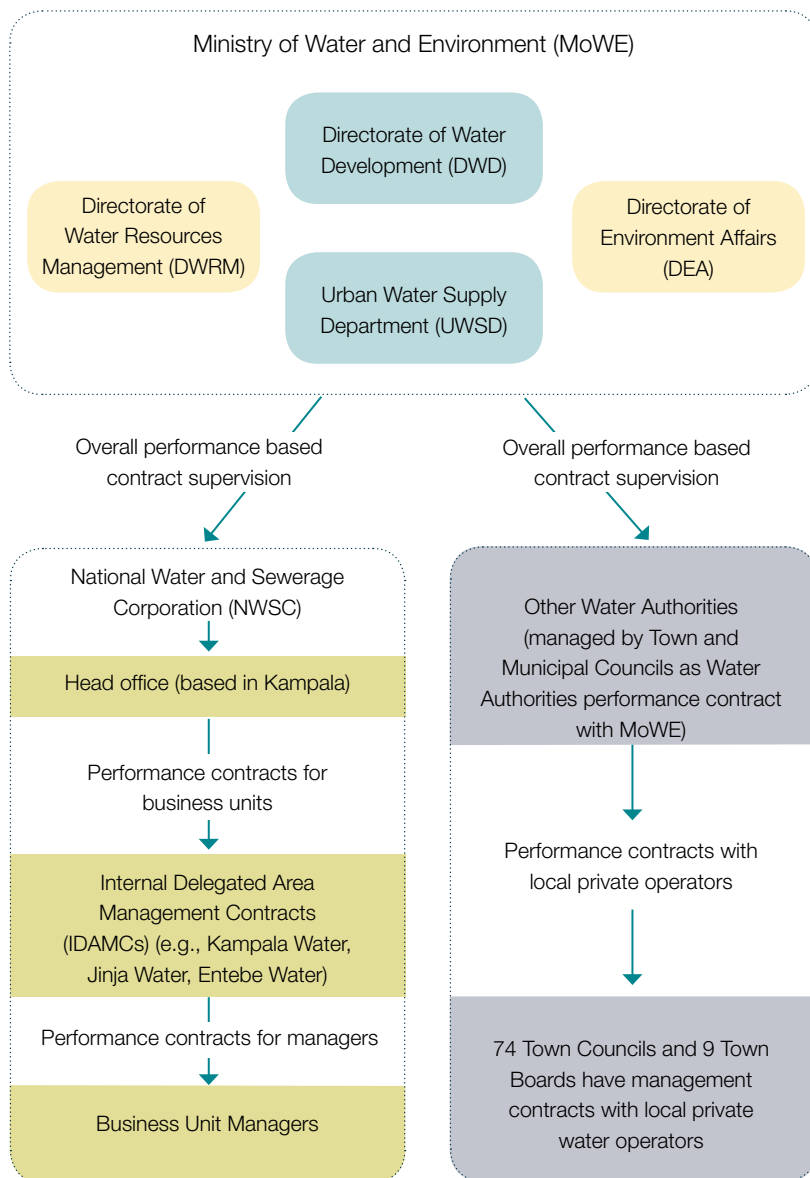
Ministry of Water and Environment (MoWE)

Directorate of Water Development (DWD)

Directorate of Water Resources Management (DWRM)

Directorate of Environment Affairs (DEA)

Urban Water Supply Department (UWSD)

Overall performance based contract supervision

Overall performance based contract supervision

National Water and Sewerage Corporation (NWSC)

Head office (based in Kampala)

Performance contracts for business units

Internal Delegated Area Management Contracts (IDAMCs) (e.g., Kampala Water, Jinja Water, Entebe Water)

Performance contracts for managers

Business Unit Managers

Other Water Authorities (managed by Town and Municipal Councils as Water Authorities performance contract with MoWE)

Performance contracts with local private operators

74 Town Councils and 9 Town Boards have management contracts with local private water operators